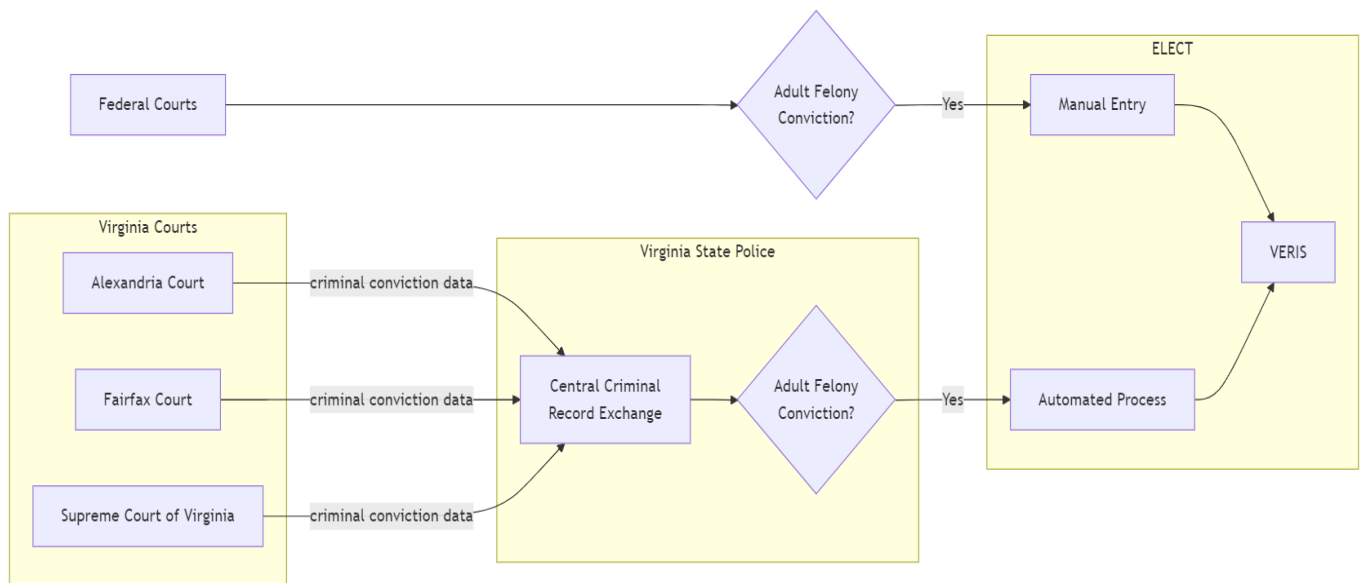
Federal Courts

Adult Felony Conviction?

Yes

ELECT

Manual Entry

VERIS

Automated Process

Virginia Courts

Alexandria Court

Fairfax Court

Supreme Court of Virginia

criminal conviction data

criminal conviction data

criminal conviction data

Virginia State Police

Central Criminal Record Exchange

Adult Felony Conviction?

Yes